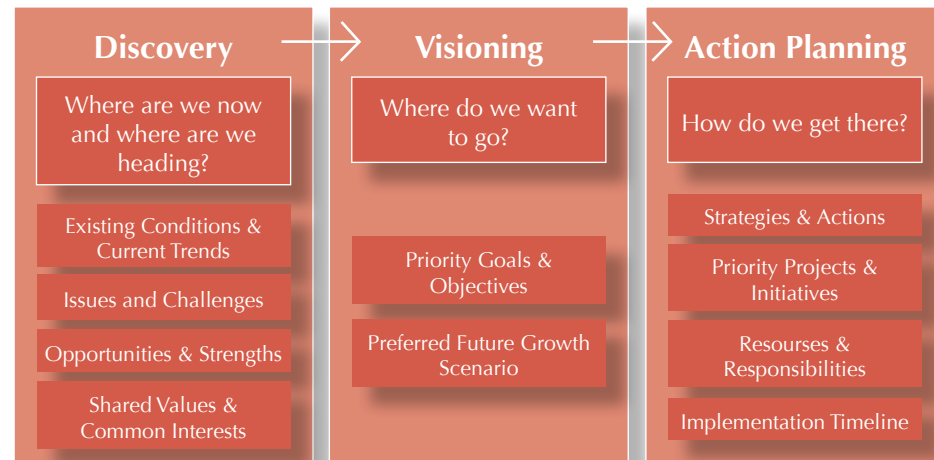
Discovery

Where are we now and where are we heading?

Existing Conditions & Current Trends

Issues and Challenges

Opportunities & Strengths

Shared Values & Common Interests

Visioning

Where do we want to go?

Priority Goals & Objectives

Preferred Future Growth Scenario

Action Planning

How do we get there?

Strategies & Actions

Priority Projects & Initiatives

Resourses & Responsibilities

Implementation Timeline